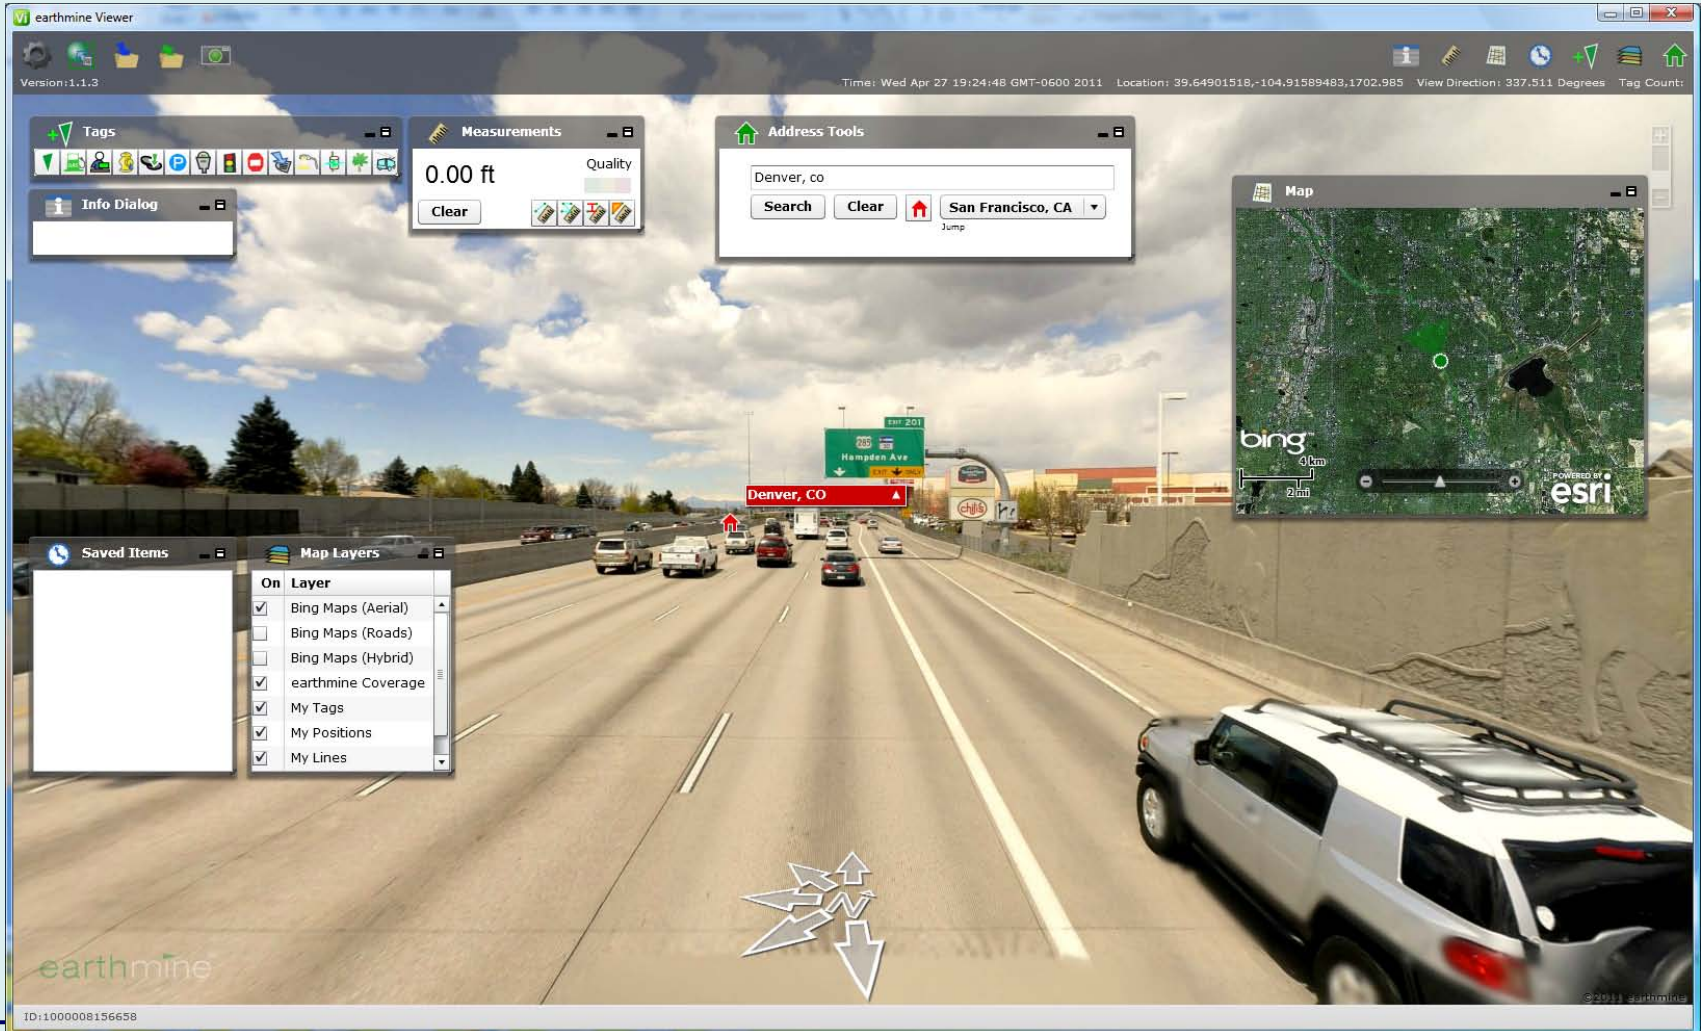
earthmine Viewer

Version:1.1.3

Time: Wed Apr 27 19:24:48 GMT-0600 2011 Location: 39.64901518,-104.91589483,1702.985 View Direction: 337.511 Degrees Tag Count:

Tags

Info Dialog

Measurements

0.00 ft

Quality

Clear

Address Tools

Denver, co

Search Clear San Francisco, CA

Jump

Map

bing

4 km

2 mi

POWERED BY esri

EXIT 201

285

Hampden Ave

EXIT ONLY

Denver, CO

chili's

Saved Items

Map Layers

| On | Layer |
|---|---|
| ✓ | Bing Maps (Aerial) |
|  | Bing Maps (Roads) |
|  | Bing Maps (Hybrid) |
| ✓ | earthmine Coverage |
| ✓ | My Tags |
| ✓ | My Positions |
| ✓ | My Lines |

N

earthmine

© 2011 earthmine

ID:1000008156658